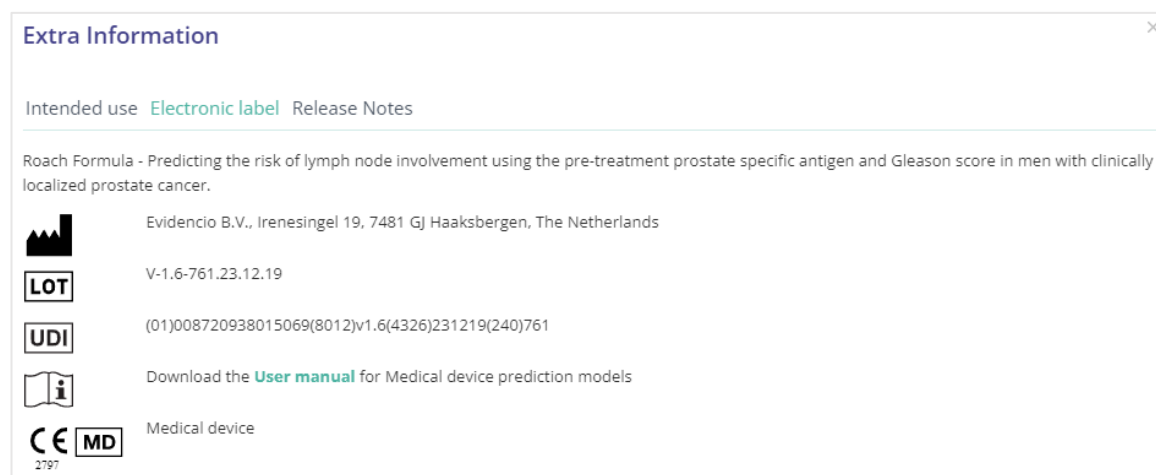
Extra Information

×

Intended use Electronic label Release Notes

Roach Formula - Predicting the risk of lymph node involvement using the pre-treatment prostate specific antigen and Gleason score in men with clinically localized prostate cancer.

Evidencio B.V., Irenesingel 19, 7481 GJ Haaksbergen, The Netherlands

LOT

V-1.6-761.23.12.19

UDI

(01)008720938015069(8012)v1.6(4326)231219(240)761

Download the User manual for Medical device prediction models

CE 2797 MD

Medical device